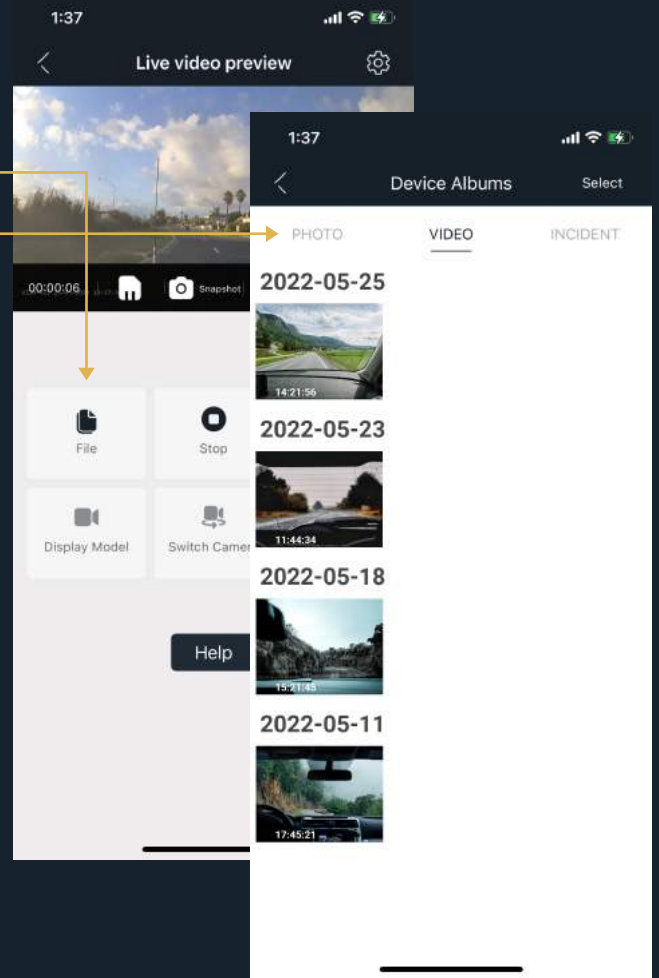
1:37

Live video preview

00:00:06

Snapshot

File

Stop

Display Model

Switch Camer

Help

1:37

Device Albums

Select

PHOTO

VIDEO

INCIDENT

2022-05-25

14:21:56

2022-05-23

11:44:34

2022-05-18

15:21:45

2022-05-11

17:45:21